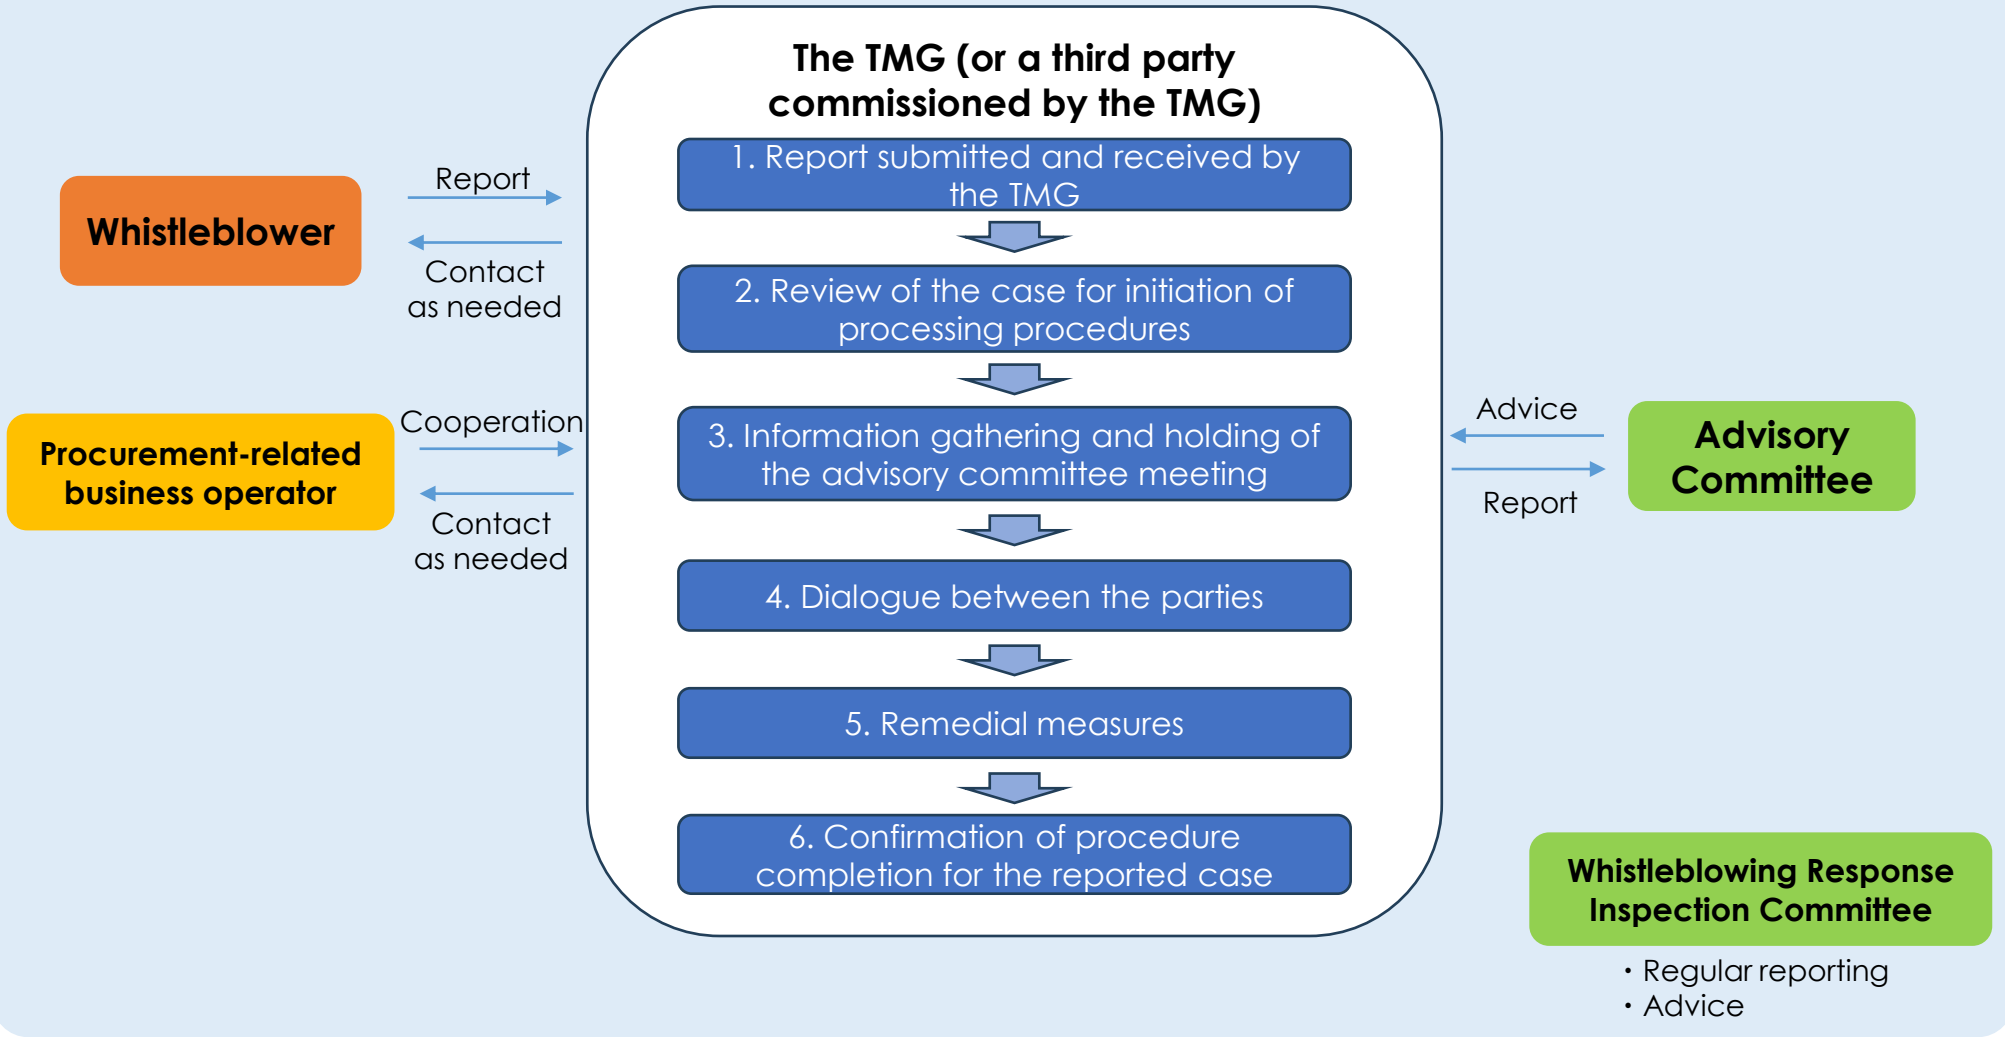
Whistleblower

Report

Contact as needed

Procurement-related business operator

Cooperation

Contact as needed

The TMG (or a third party commissioned by the TMG)

1. Report submitted and received by the TMG

2. Review of the case for initiation of processing procedures

3. Information gathering and holding of the advisory committee meeting

4. Dialogue between the parties

5. Remedial measures

6. Confirmation of procedure completion for the reported case

Advice

Report

Advisory Committee

Whistleblowing Response Inspection Committee

・Regular reporting
・Advice